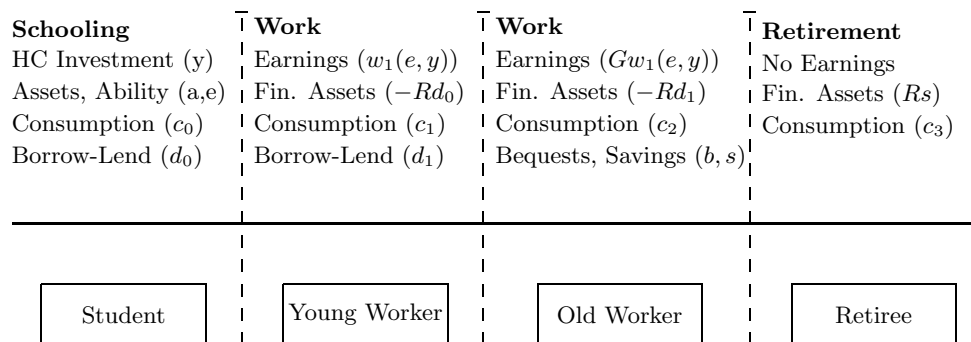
**Schooling**
HC Investment (y)
Assets, Ability (a,e)
Consumption ($c_0$)
Borrow-Lend ($d_0$)

**Work**
Earnings ($w_1(e, y)$)
Fin. Assets ($-Rd_0$)
Consumption ($c_1$)
Borrow-Lend ($d_1$)

**Work**
Earnings ($Gw_1(e, y)$)
Fin. Assets ($-Rd_1$)
Consumption ($c_2$)
Bequests, Savings ($b, s$)

**Retirement**
No Earnings
Fin. Assets ($Rs$)
Consumption ($c_3$)

Student

Young Worker

Old Worker

Retiree